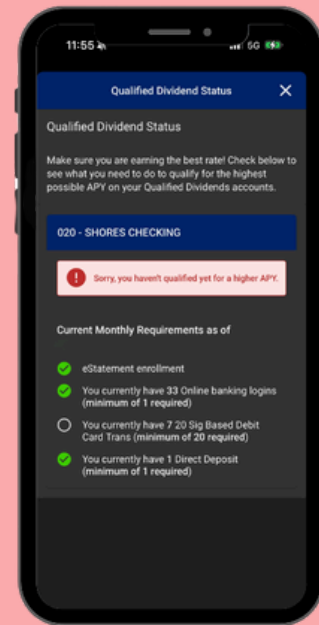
11:55

5G

Qualified Dividend Status

Qualified Dividend Status

Make sure you are earning the best rate! Check below to see what you need to do to qualify for the highest possible APY on your Qualified Dividends accounts.

020 - SHORES CHECKING

Sorry, you haven't qualified yet for a higher APY.

Current Monthly Requirements as of

eStatement enrollment

You currently have 33 Online banking logins (minimum of 1 required)

You currently have 7 20 Sig Based Debit Card Trans (minimum of 20 required)

You currently have 1 Direct Deposit (minimum of 1 required)